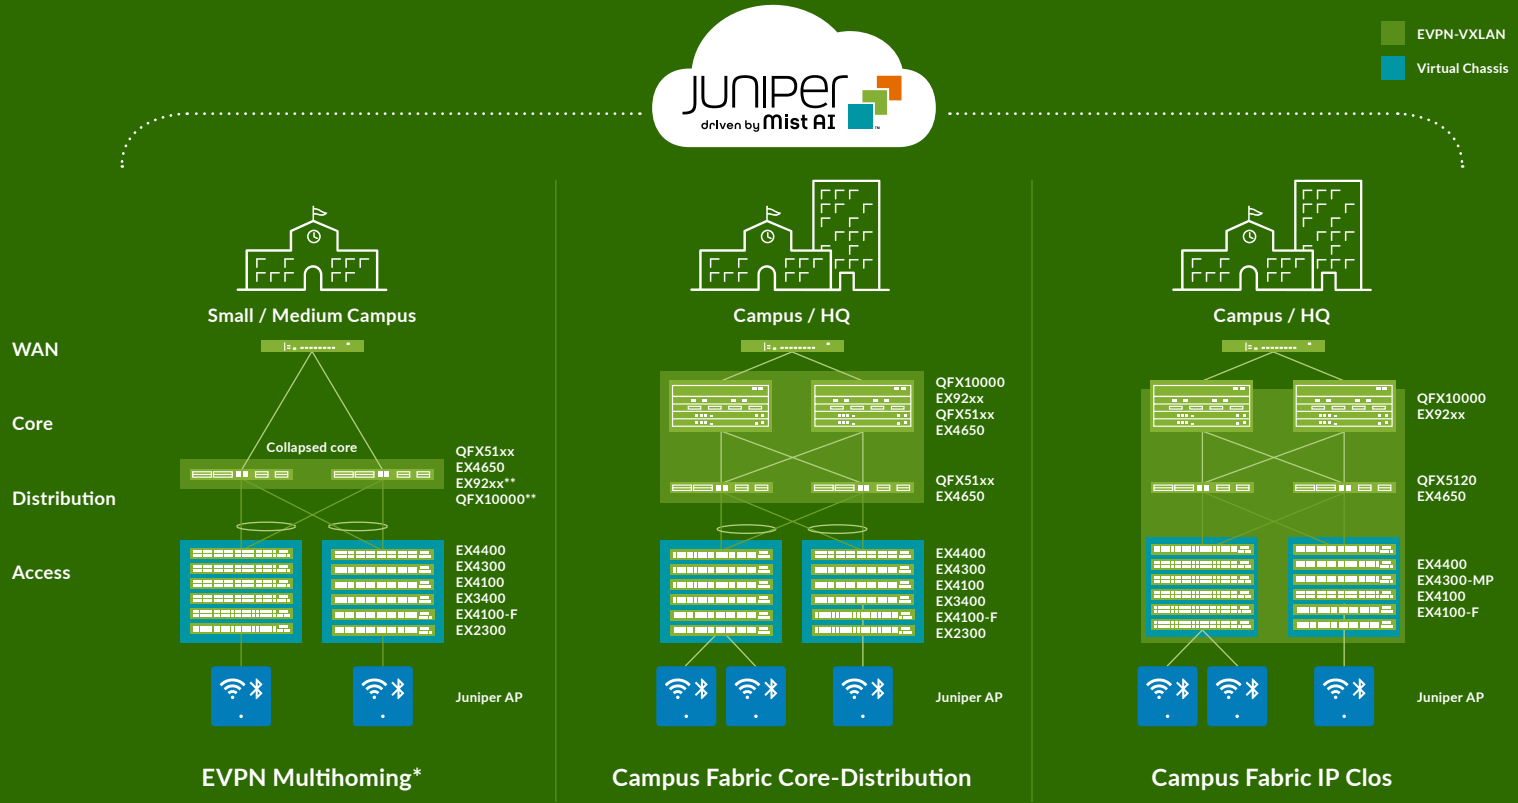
EVPN-VXLAN
Virtual Chassis

JUNIPer
driven by Mist AI

WAN
Core
Distribution
Access

Small / Medium Campus

Collapsed core

QFX51xx
EX4650
EX92xx**
QFX10000**

EX4400
EX4300
EX4100
EX3400
EX4100-F
EX2300

Juniper AP

EVPN Multihoming*

Campus / HQ

QFX10000
EX92xx
QFX51xx
EX4650

QFX51xx
EX4650

EX4400
EX4300
EX4100
EX3400
EX4100-F
EX2300

Juniper AP

Campus Fabric Core-Distribution

Campus / HQ

QFX10000
EX92xx

QFX5120
EX4650

EX4400
EX4300-MP
EX4100
EX4100-F

Juniper AP

Campus Fabric IP Clos